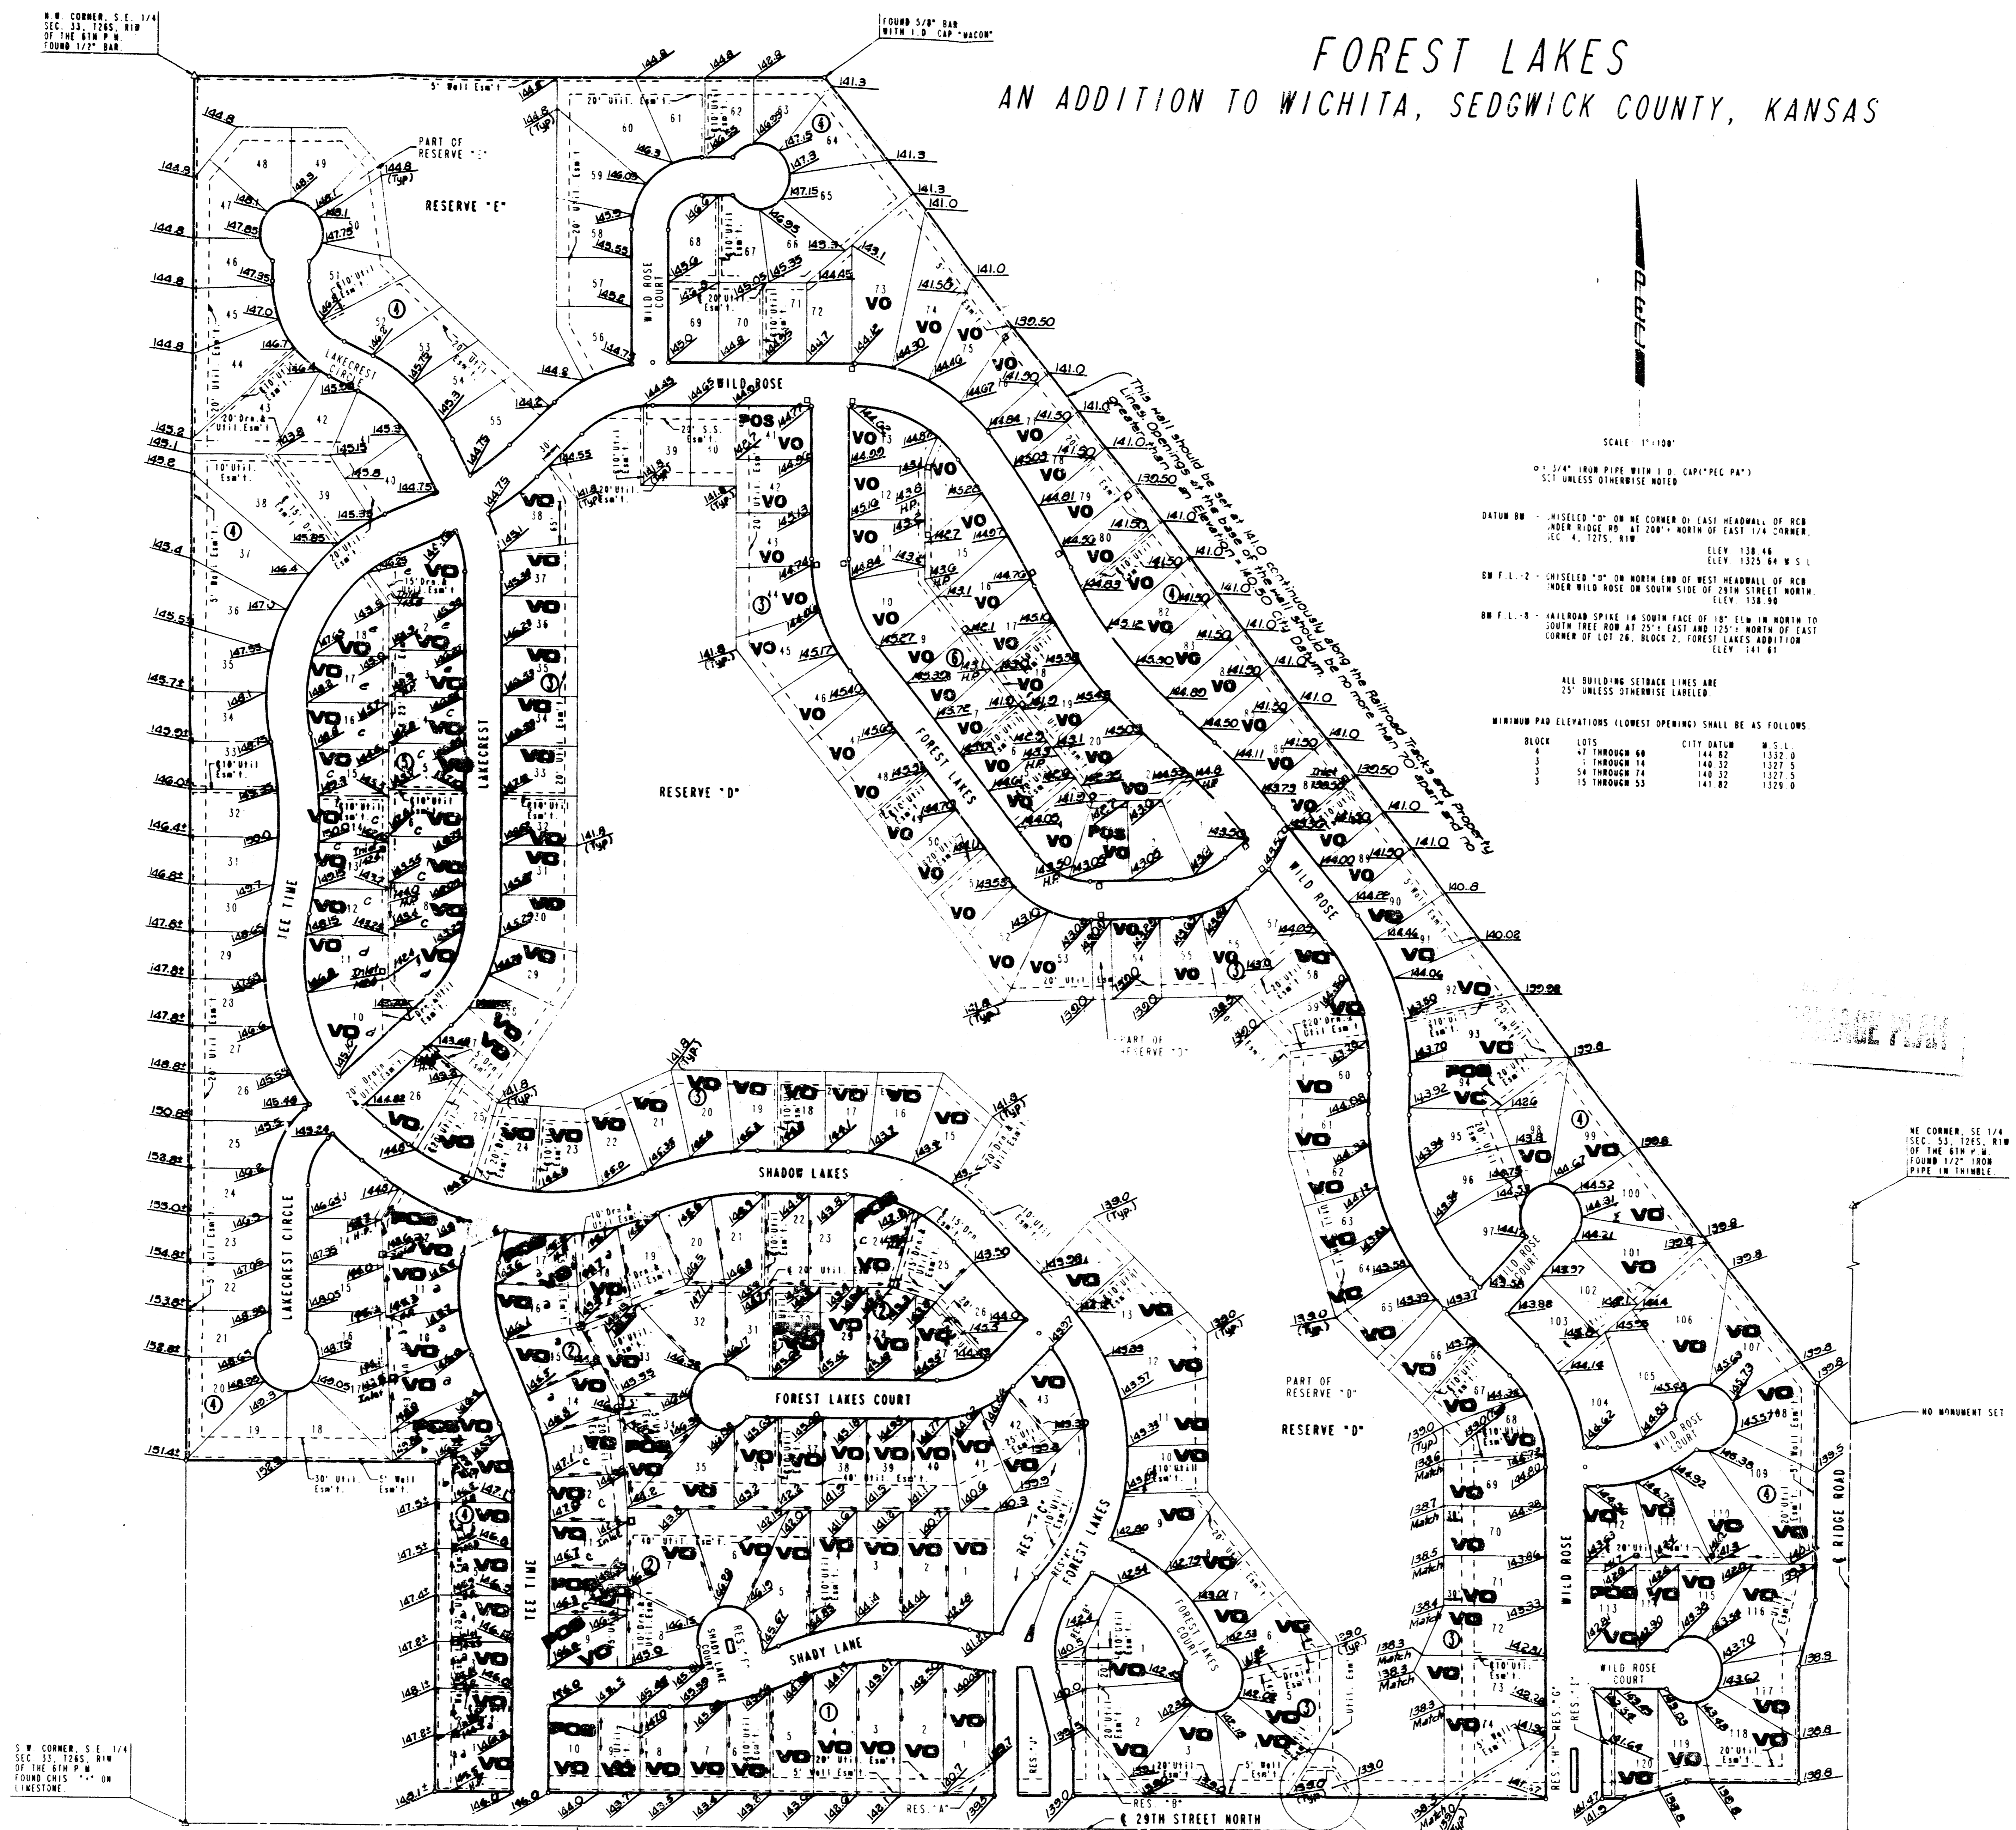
FOREST LAKES
AN ADDITION TO WICHITA, SEDGWICK COUNTY, KANSAS

N.W. CORNER, S.E. 1/4 SEC. 33, T26S, R1W OF THE 6TH P.M. FOUND 1/2" BAR.

FOUND 5/8" BAR WITH I.D. CAP "MACON"

NE CORNER, SE 1/4 SEC. 33, T26S, R1W OF THE 6TH P.M. FOUND 1/2" IRON PIPE IN THIMBLE.

S.W. CORNER, S.E. 1/4 SEC. 33, T26S, R1W OF THE 6TH P.M. FOUND CHIS "+" ON LIMESTONE

SCALE 1"=100'

o = 3/4" IRON PIPE WITH I.D. CAP("PEC PA") SET UNLESS OTHERWISE NOTED

DATUM BM - CHISELED "O" ON NE CORNER OF EAST HEADWALL OF RCB UNDER RIDGE RD. AT 200'± NORTH OF EAST 1/4 CORNER, SEC. 4, T27S, R1W
ELEV 138.46
ELEV 1325.64 M.S.L.

BM F.L.-2 - CHISELED "O" ON NORTH END OF WEST HEADWALL OF RCB UNDER WILD ROSE ON SOUTH SIDE OF 29TH STREET NORTH. ELEV. 138.90

BM F.L.-8 - RAILROAD SPIKE IN SOUTH FACE OF 18" ELM IN NORTH TO SOUTH TREE ROW AT 25'± EAST AND 125'± NORTH OF EAST CORNER OF LOT 26, BLOCK 2, FOREST LAKES ADDITION ELEV 141.61

ALL BUILDING SETBACK LINES ARE 25' UNLESS OTHERWISE LABELED.

MINIMUM PAD ELEVATIONS (LOWEST OPENING) SHALL BE AS FOLLOWS.

| BLOCK | LOTS | CITY DATUM | M.S.L. |
|---|---|---|---|
| 4 | 47 THROUGH 60 | 144.82 | 1332.0 |
| 3 | 1 THROUGH 14 | 140.32 | 1327.5 |
| 3 | 54 THROUGH 74 | 140.32 | 1327.5 |
| 3 | 15 THROUGH 53 | 141.82 | 1329.0 |

This wall should be set at 141.0 continuously along the Railroad Tracks and Property Lines. Openings at the base of the wall should be no more than 70 apart and no greater than an Elevation = 140.50 City Datum.

RESERVE "E"
PART OF RESERVE "E"
RESERVE "D"
PART OF RESERVE "D"
LAKECREST CIRCLE
LAKECREST
WILD ROSE
WILD ROSE COURT
FOREST LAKES
TEE TIME
SHADOW LAKES
FOREST LAKES COURT
SHADY LANE
SHADY LANE COURT
LAKECREST CIRCLE
RIDGE ROAD
29TH STREET NORTH
NO MONUMENT SET
RES. "A"
RES. "B"
RES. "C"
RES. "F"
RES. "G"
RES. "H"
RES. "I"
RES. "J"

20' Util. Esm't.
10' Util. Esm't.
5' Wall Esm't.
30' Util. Esm't.
20' Drn. & Util. Esm't.
15' Drn. & Util. Esm't.
20' S.S. Esm't.

VO
POS
H.P.
Match
(Typ)